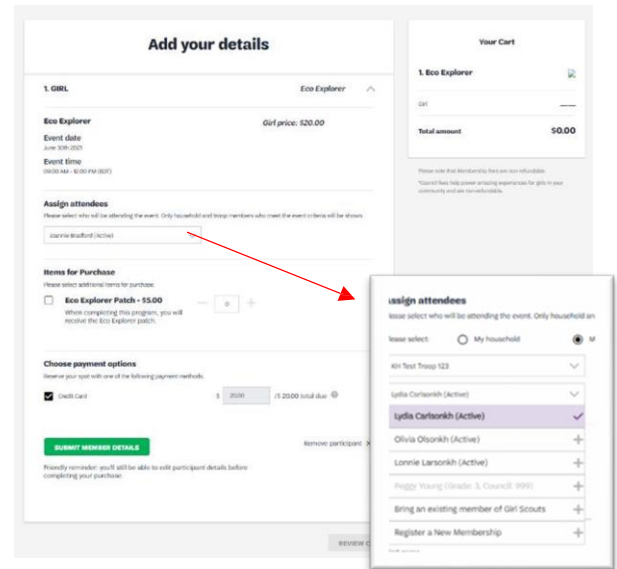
Add your details

1. GIRL

Eco Explorer

Eco Explorer

Girl price: $20.00

Event date
June 30th 2021

Event time
09:00 AM - 12:00 PM (EDT)

Assign attendees
Please select who will be attending the event. Only household and troop members who meet the event criteria will be shown.

Lonnie Bradford (Active)

Items for Purchase
Please select additional items for purchase.

Eco Explorer Patch - $5.00
When completing this program, you will receive the Eco Explorer patch.

0

Choose payment options
Reserve your spot with one of the following payment methods.

Credit Card

$ 20.00 / $ 20.00 total due

SUBMIT MEMBER DETAILS

Remove participant ×

Friendly reminder: you'll still be able to edit participant details before completing your purchase.

REVIEW C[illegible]

Your Cart

1. Eco Explorer

Girl

Total amount $0.00

Please note that Membership fees are non-refundable.

*Council fees help power amazing experiences for girls in your community and are non-refundable.

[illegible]ssign attendees
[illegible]ease select who will be attending the event. Only household an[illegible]

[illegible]ease select: My household M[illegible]

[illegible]KH Test Troop 123

Lydia Carlsonkh (Active)

Lydia Carlsonkh (Active)

Olivia Olsonkh (Active)

Lonnie Larsonkh (Active)

Peggy Young (Grade: 3, Council: 999)

Bring an existing member of Girl Scouts

Register a New Membership